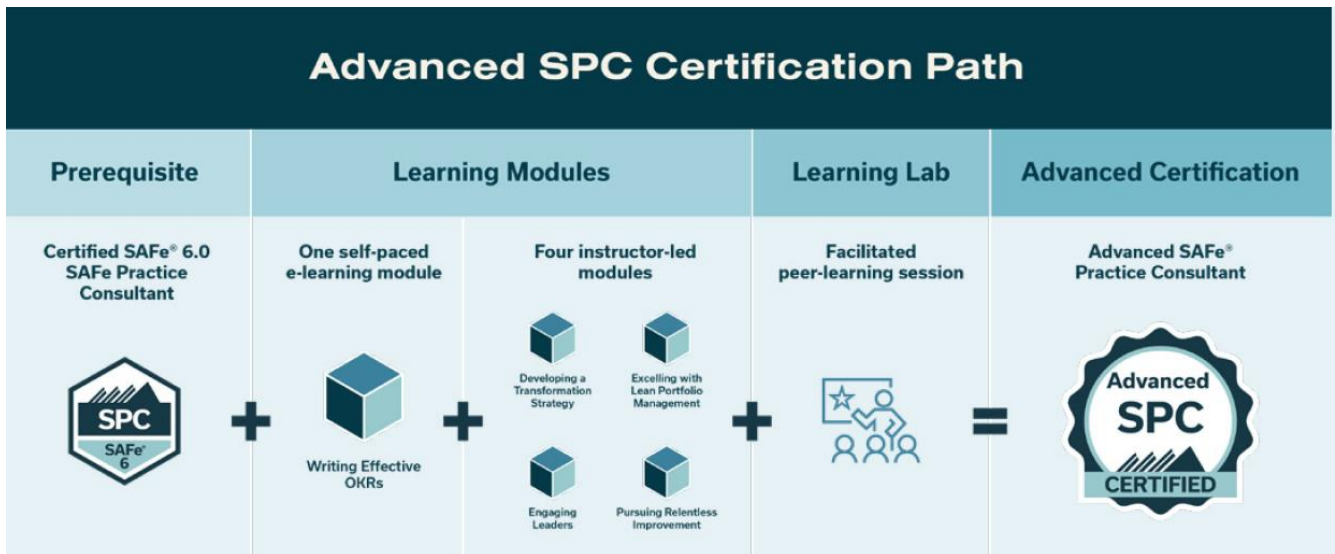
Advanced SPC Certification Path

| Prerequisite | Learning Modules | | Learning Lab | Advanced Certification |
|---|---|---|---|---|
| Certified SAFe® 6.0 SAFe Practice Consultant | One self-paced e-learning module | Four instructor-led modules | Facilitated peer-learning session | Advanced SAFe® Practice Consultant |

SPC
SAFe® 6

+

Writing Effective OKRs

+

Developing a Transformation Strategy

Excelling with Lean Portfolio Management

Engaging Leaders

Pursuing Relentless Improvement

+

=

Advanced
SPC
CERTIFIED